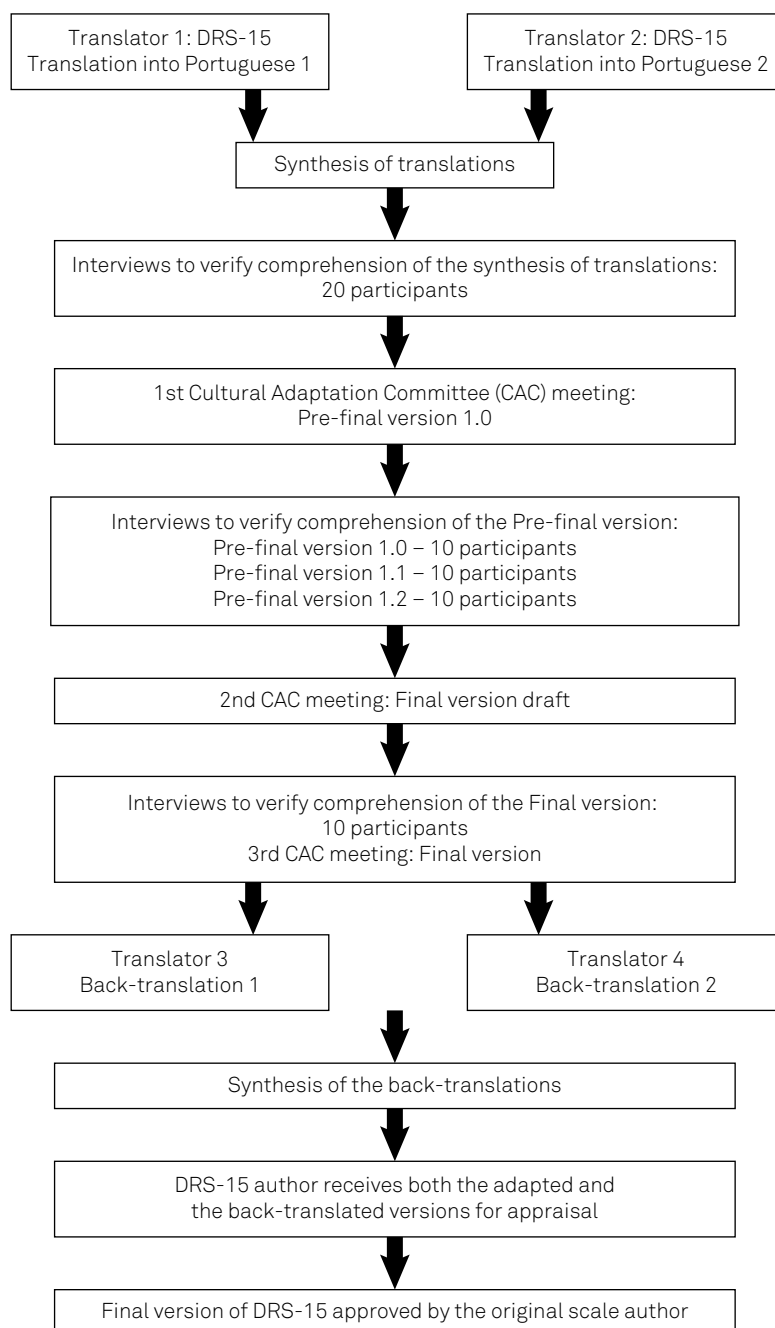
Translator 1: DRS-15
Translation into Portuguese 1

Translator 2: DRS-15
Translation into Portuguese 2

Synthesis of translations

Interviews to verify comprehension of the synthesis of translations:
20 participants

1st Cultural Adaptation Committee (CAC) meeting:
Pre-final version 1.0

Interviews to verify comprehension of the Pre-final version:
Pre-final version 1.0 – 10 participants
Pre-final version 1.1 – 10 participants
Pre-final version 1.2 – 10 participants

2nd CAC meeting: Final version draft

Interviews to verify comprehension of the Final version:
10 participants
3rd CAC meeting: Final version

Translator 3
Back-translation 1

Translator 4
Back-translation 2

Synthesis of the back-translations

DRS-15 author receives both the adapted and
the back-translated versions for appraisal

Final version of DRS-15 approved by the original scale author